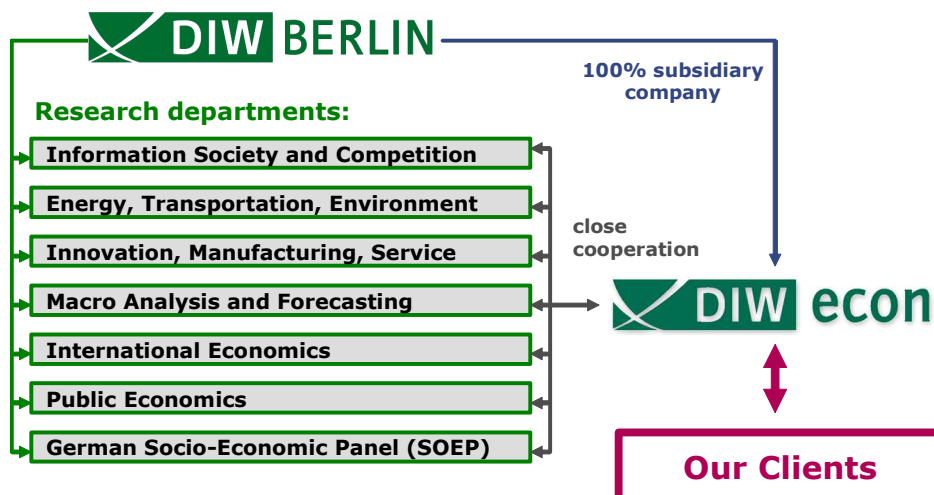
DIW BERLIN

100% subsidiary company

Research departments:

Information Society and Competition

Energy, Transportation, Environment

Innovation, Manufacturing, Service

Macro Analysis and Forecasting

International Economics

Public Economics

German Socio-Economic Panel (SOEP)

close cooperation

DIW econ

Our Clients